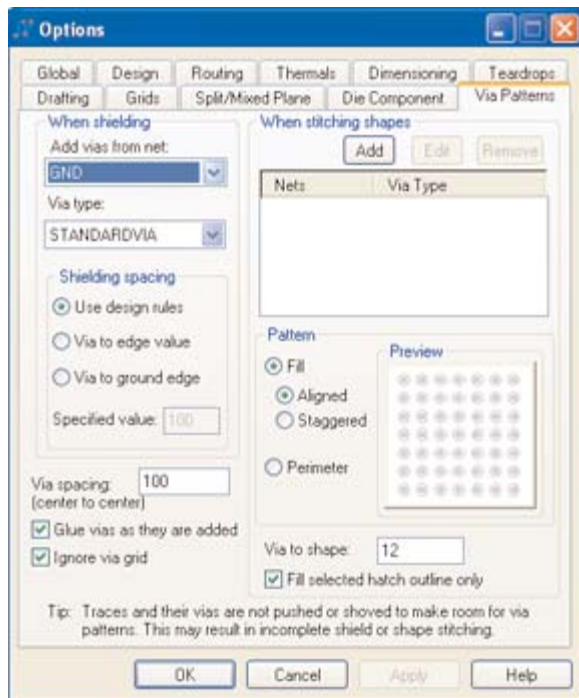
Options

Global | Design | Routing | Thermals | Dimensioning | Teardrops
Drafting | Grids | Split/Mixed Plane | Die Component | Via Patterns

When shielding
Add vias from net:
GND
Via type:
STANDARDVIA

Shielding spacing
Use design rules
Via to edge value
Via to ground edge
Specified value: 100

Via spacing: 100
(center to center)
Glue vias as they are added
Ignore via grid

When stitching shapes
Add | Edit | Remove

| Nets | Via Type |
|---|---|

Pattern
Fill
Aligned
Staggered
Perimeter

Preview

Via to shape: 12
Fill selected hatch outline only

Tip: Traces and their vias are not pushed or shoved to make room for via patterns. This may result in incomplete shield or shape stitching.

OK | Cancel | Apply | Help